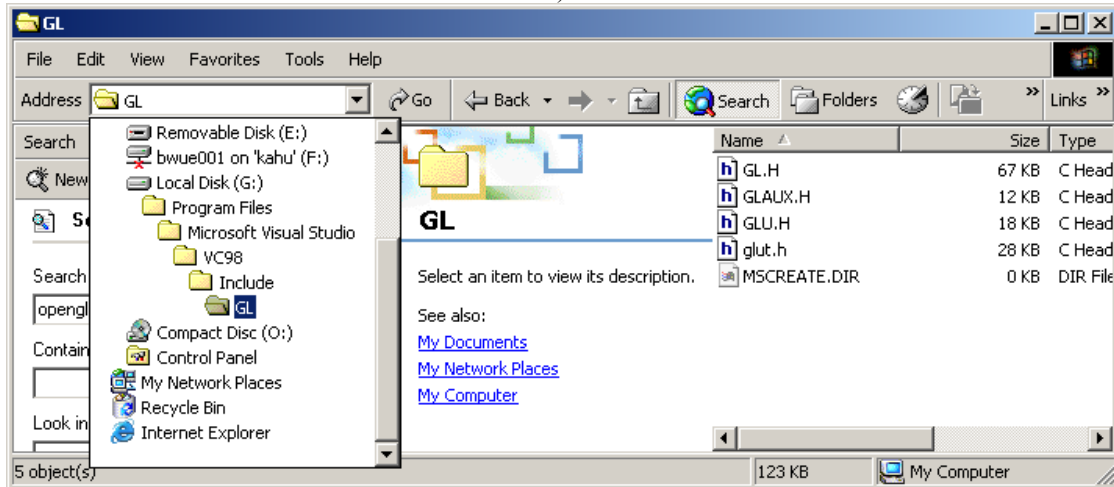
GL

File Edit View Favorites Tools Help

Address GL Go Back Search Folders » Links »

Search
New
Se
Search
opengl
Contain
Look in

Removable Disk (E:)
bwue001 on 'kahu' (F:)
Local Disk (G:)
Program Files
Microsoft Visual Studio
VC98
Include
GL
Compact Disc (O:)
Control Panel
My Network Places
Recycle Bin
Internet Explorer

GL

Select an item to view its description.

See also:
My Documents
My Network Places
My Computer

| Name | Size | Type |
|---|---|---|
| GL.H | 67 KB | C Head |
| GLAUX.H | 12 KB | C Head |
| GLU.H | 18 KB | C Head |
| glut.h | 28 KB | C Head |
| MSCREATE.DIR | 0 KB | DIR File |

5 object(s) 123 KB My Computer